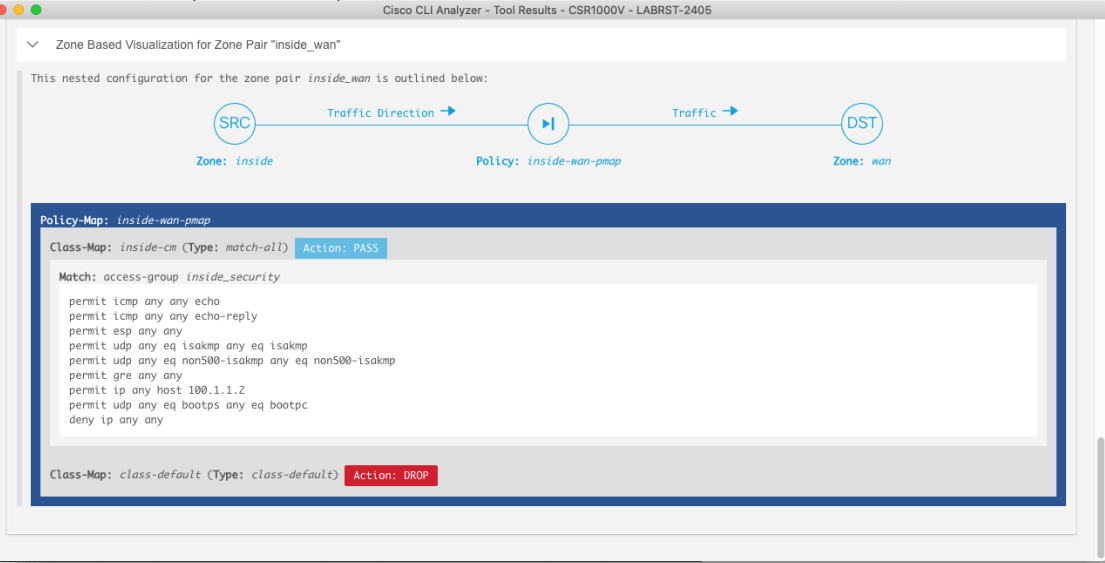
Cisco CLI Analyzer - Tool Results - CSR1000V - LABRST-2405

Zone Based Visualization for Zone Pair "inside_wan"

This nested configuration for the zone pair inside_wan is outlined below:

SRC

Traffic Direction

Traffic

DST

Zone: inside

Policy: inside-wan-pmap

Zone: wan

Policy-Map: inside-wan-pmap

Class-Map: inside-cm (Type: match-all) Action: PASS

Match: access-group inside_security

permit icmp any any echo
permit icmp any any echo-reply
permit esp any any
permit udp any eq isakmp any eq isakmp
permit udp any eq non500-isakmp any eq non500-isakmp
permit gre any any
permit ip any host 100.1.1.2
permit udp any eq bootps any eq bootpc
deny ip any any

Class-Map: class-default (Type: class-default) Action: DROP